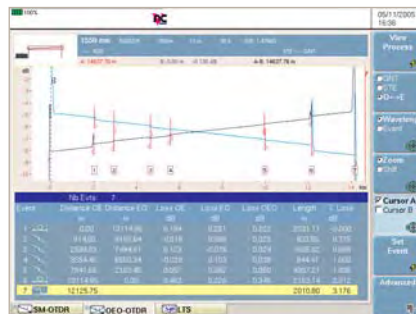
100%

05/11/2005
16:36

1550 nm
OE

A: 14637.76 m
B: 0.00 m
A-B: 14637.76 m

dB
km

1 2 3 4 5 6 7

Nb Evts 7

| Event | Distance OE m | Distance EO m | Loss OE dB | Loss EO dB | Loss OEO dB | Length m | Σ Loss dB |
|---|---|---|---|---|---|---|---|
| 1 | 0.00 | 13114.66 | 0.184 | 0.021 | 0.103 | 2121.73 | -0.000 |
| 2 | 914.65 | 9103.64 | -0.018 | 0.068 | 0.025 | 403.55 | 0.315 |
| 3 | 2599.63 | 7494.61 | 0.123 | -0.076 | 0.024 | 1555.52 | 0.669 |
| 4 | 3094.40 | 6583.34 | -0.035 | 0.153 | 0.058 | 844.47 | 1.032 |
| 5 | 7941.65 | 2320.40 | 0.067 | 0.082 | 0.060 | 4857.27 | 1.656 |
| 6 | 10114.65 | 0.00 | 0.401 | 0.226 | 0.316 | 2153.14 | 2.312 |
| 7 | 12125.75 | | | | | 2010.80 | 3.176 |

View Process
Wavelength
Zoom
Cursor A
Cursor B
Set Event
Advanced

SM-OTDR
OEO-OTDR
LTS